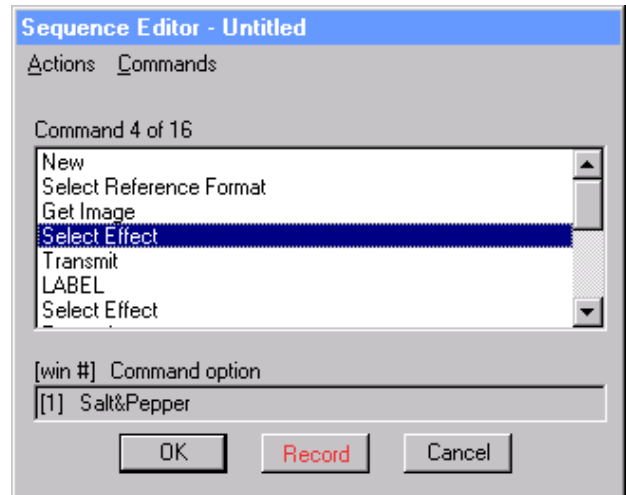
Sequence Editor - Untitled

Actions Commands

Command 4 of 16

New
Select Reference Format
Get Image
Select Effect
Transmit
LABEL
Select Effect
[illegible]

[win #] Command option

[1] Salt&Pepper

OK
Record
Cancel